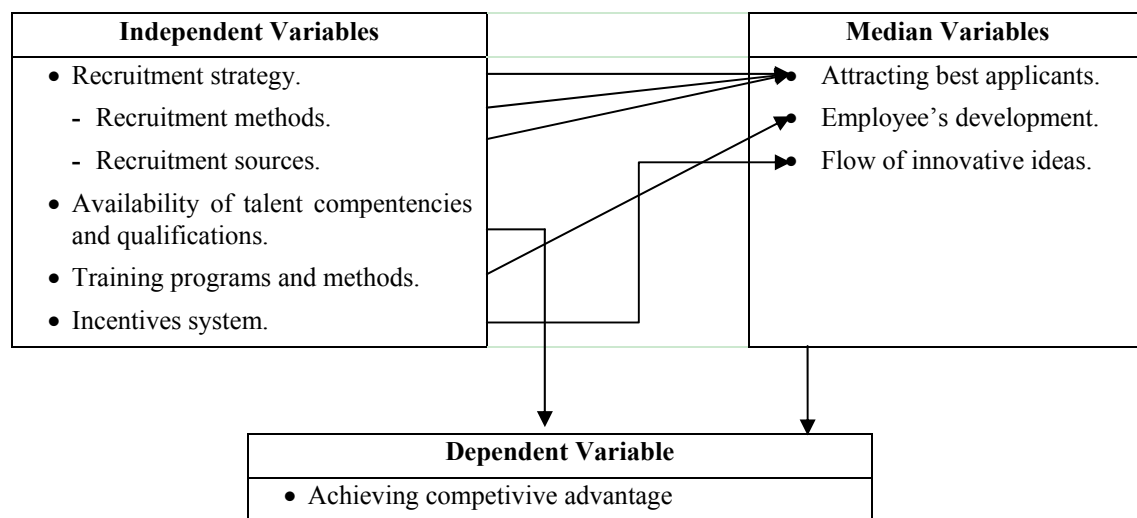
**Independent Variables**

- Recruitment strategy.
  - Recruitment methods.
  - Recruitment sources.
- Availability of talent compentencies and qualifications.
- Training programs and methods.
- Incentives system.

**Median Variables**

- Attracting best applicants.
- Employee’s development.
- Flow of innovative ideas.

**Dependent Variable**

- Achieving competivive advantage